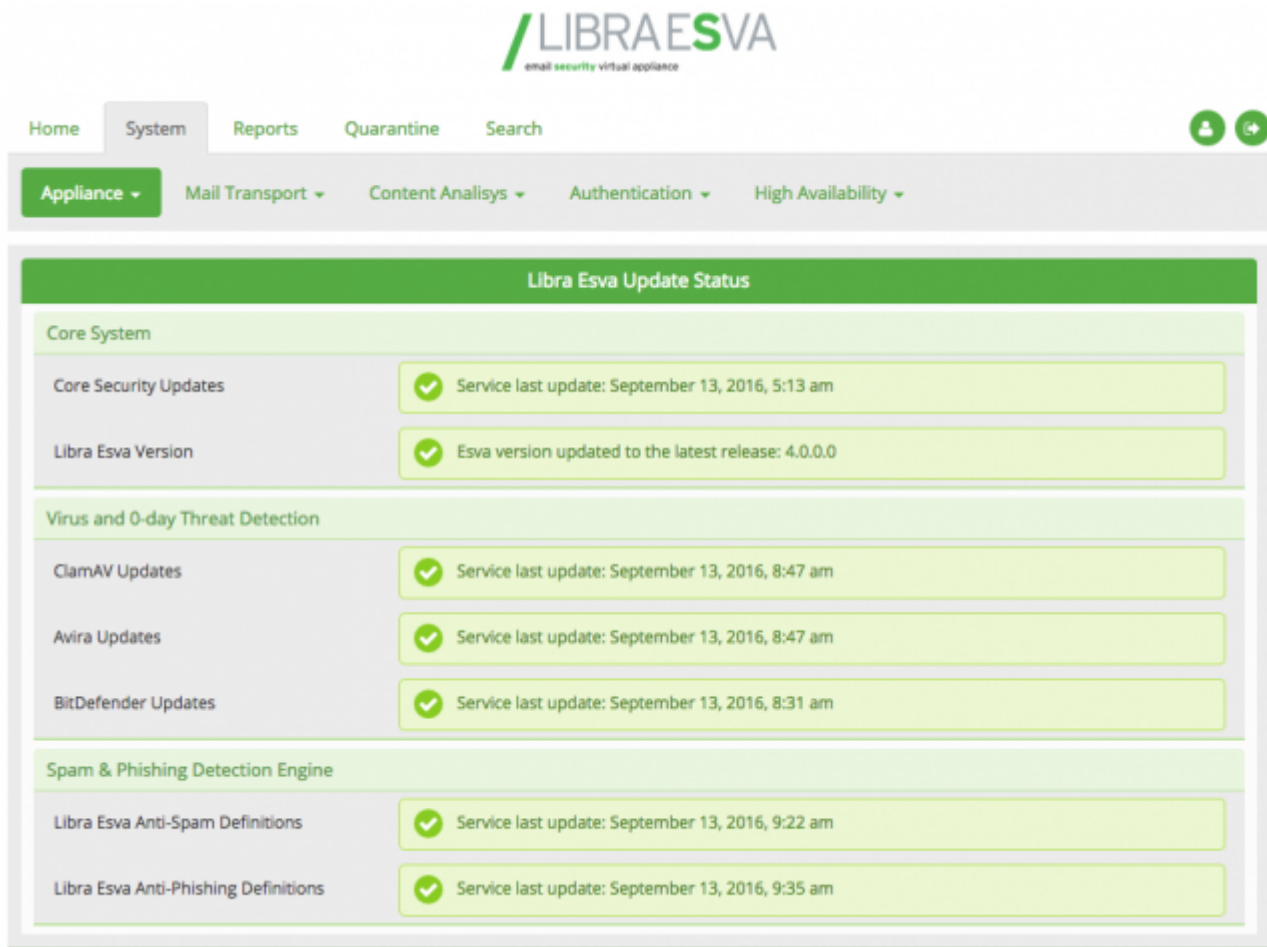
/LIBRAESVA
email security virtual appliance

Home System Reports Quarantine Search

Appliance ▾ Mail Transport ▾ Content Analisys ▾ Authentication ▾ High Availability ▾

Libra Esva Update Status

Core System

Core Security Updates
Service last update: September 13, 2016, 5:13 am

Libra Esva Version
Esva version updated to the latest release: 4.0.0.0

Virus and 0-day Threat Detection

ClamAV Updates
Service last update: September 13, 2016, 8:47 am

Avira Updates
Service last update: September 13, 2016, 8:47 am

BitDefender Updates
Service last update: September 13, 2016, 8:31 am

Spam & Phishing Detection Engine

Libra Esva Anti-Spam Definitions
Service last update: September 13, 2016, 9:22 am

Libra Esva Anti-Phishing Definitions
Service last update: September 13, 2016, 9:35 am